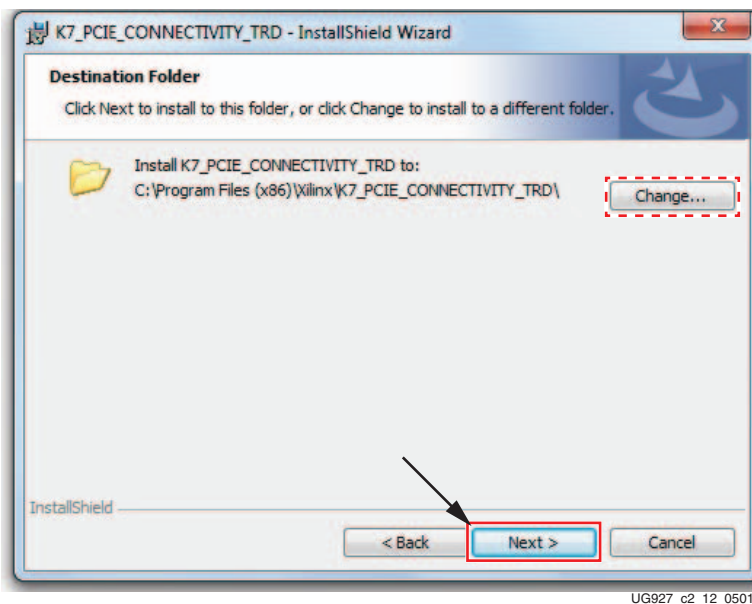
K7_PCIE_CONNECTIVITY_TRD - InstallShield Wizard

Destination Folder

Click Next to install to this folder, or click Change to install to a different folder.

Install K7_PCIE_CONNECTIVITY_TRD to:
C:\Program Files (x86)\Xilinx\K7_PCIE_CONNECTIVITY_TRD\

Change...

InstallShield

< Back

Next >

Cancel

UG927 c2 12 0501